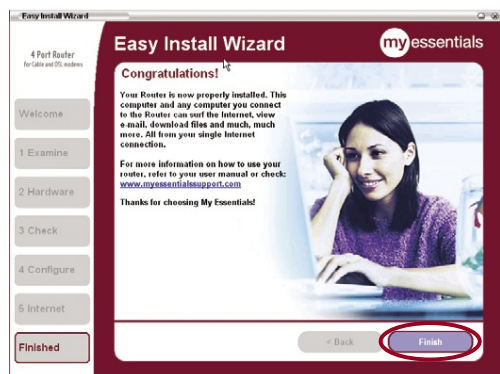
Easy Install Wizard

4 Port Router
For Cable and DSL modems

Easy Install Wizard

my essentials

Welcome

1 Examine

2 Hardware

3 Check

4 Configure

5 Internet

Finished

Congratulations!

Your Router is now properly installed. This computer and any computer you connect to the Router can surf the Internet, view e-mail, download files and much, much more. All from your single Internet connection.

For more information on how to use your router, refer to your user manual or check: www.myessentialssupport.com

Thanks for choosing My Essentials!

< Back

Finish